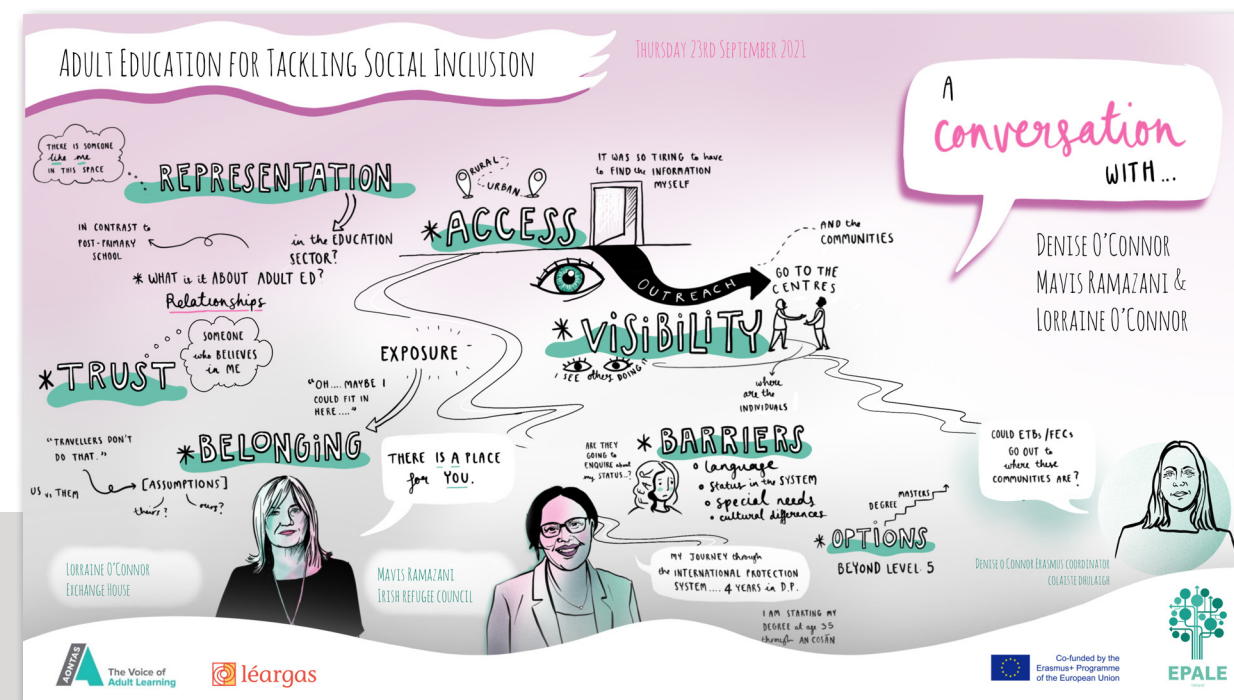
ADULT EDUCATION FOR TACKLING SOCIAL INCLUSION

THURSDAY 23RD SEPTEMBER 2021

A CONVERSATION WITH...

DENISE O'CONNOR
MAVIS RAMAZANI &
LORRAINE O'CONNOR

THERE IS SOMEONE LIKE ME IN THIS SPACE

REPRESENTATION

IN CONTRAST to POST-PRIMARY SCHOOL

in the EDUCATION SECTOR?

* WHAT is it ABOUT ADULT ED?
Relationships

RURAL
URBAN

IT WAS SO TIRING to have to FIND the INFORMATION MYSELF

*ACCESS

AND the COMMUNITIES

OUTREACH

GO TO THE CENTRES

*VISIBILITY

"I SEE others DOING"

SOMEONE who BELIEVES in ME

*TRUST

EXPOSURE

"OH... MAYBE I COULD FIT IN HERE...."

where are the INDIVIDUALS

"TRAVELLERS DON'T DO THAT."

US vs. THEM

[ASSUMPTIONS]

theirs? ours?

*BELONGING

THERE IS A PLACE for YOU.

ARE THEY GOING to ENQUIRE about my STATUS...?

*BARRIERS
o language
o status in the SYSTEM
o special needs
o cultural differences

COULD ETBs/FECs GO OUT to where these COMMUNITIES ARE?

DEGREE
MASTERS

*OPTIONS
BEYOND LEVEL 5

MY JOURNEY through the INTERNATIONAL PROTECTION SYSTEM.... 4 YEARS in D.P.

I AM STARTING MY DEGREE at age 55 through AN COSÁN

LORRAINE O'CONNOR
EXCHANGE HOUSE

MAVIS RAMAZANI
IRISH REFUGEE COUNCIL

DENISE O CONNOR ERASMUS COORDINATOR
COLÁISTE DHÚLAIGH

AONTAS The Voice of Adult Learning

léargas

Co-funded by the Erasmus+ Programme of the European Union

EPALE